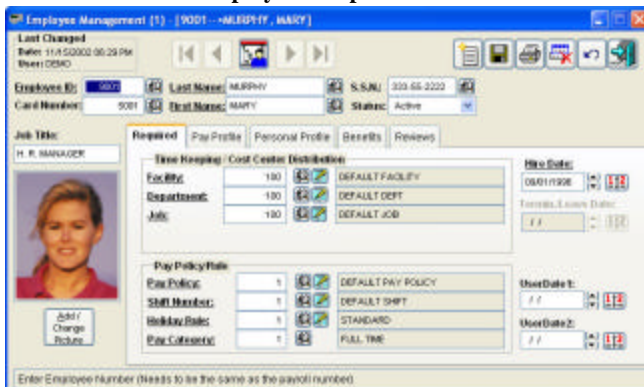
Employee Management (1) - [9001 - MURPHY, MARY]

Last Changed
Date: 11/15/2002 06:29 PM
User: DEMO

Employee ID: 9001
Last Name: MURPHY
S.S.N.: 333-55-2222
Card Number: 9001
First Name: MARY
Status: Active

Job Title:
H. R. MANAGER

Required | Pay Profile | Personal Profile | Benefits | Reviews

Time Keeping / Cost Center Distribution
Facility: 100 DEFAULT FACILITY
Department: 100 DEFAULT DEPT
Job: 100 DEFAULT JOB

Hire Date:
08/01/1996

Termin./Leave Date:
/ /

Pay Policy/Rule
Pay Policy: 1 DEFAULT PAY POLICY
Shift Number: 1 DEFAULT SHIFT
Holiday Rule: 1 STANDARD
Pay Category: 1 FULL TIME

UserDate1:
/ /
UserDate2:
/ /

Add / Change Picture

Enter Employee Number (Needs to be the same as the payroll number)